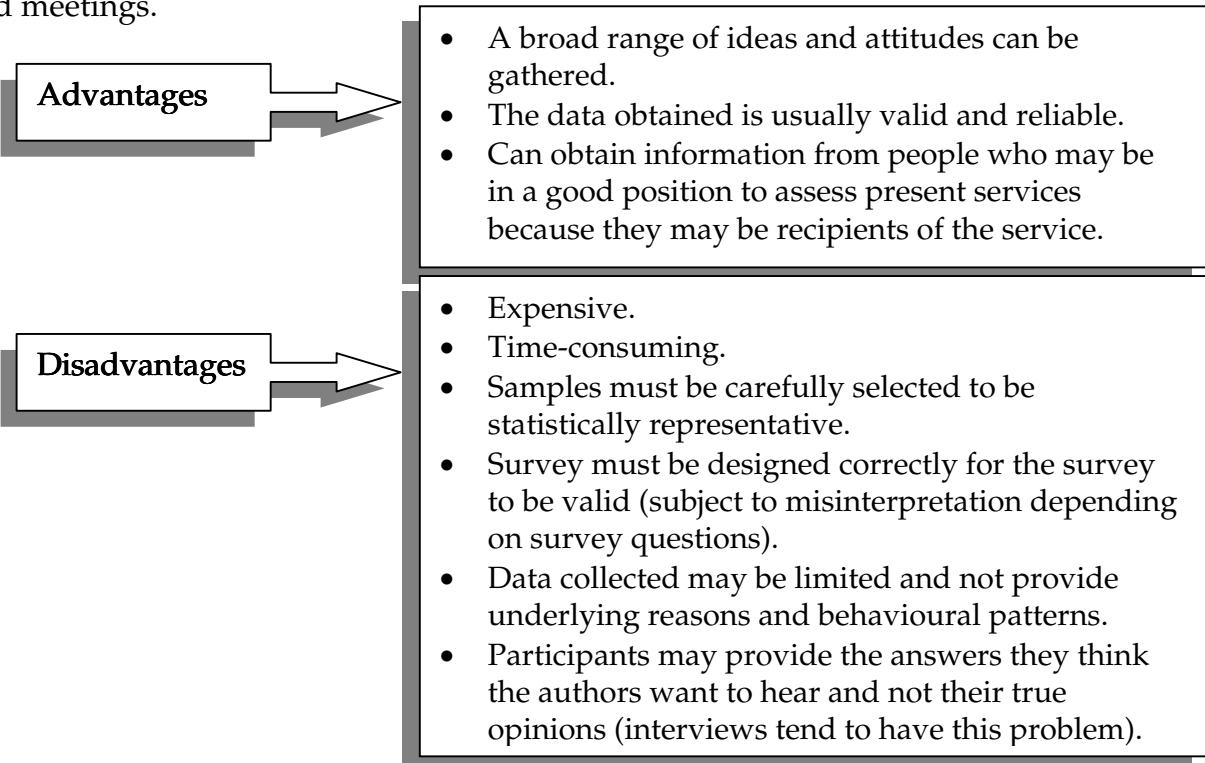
d meetings.

Advantages

- A broad range of ideas and attitudes can be gathered.
- The data obtained is usually valid and reliable.
- Can obtain information from people who may be in a good position to assess present services because they may be recipients of the service.

Disadvantages

- Expensive.
- Time-consuming.
- Samples must be carefully selected to be statistically representative.
- Survey must be designed correctly for the survey to be valid (subject to misinterpretation depending on survey questions).
- Data collected may be limited and not provide underlying reasons and behavioural patterns.
- Participants may provide the answers they think the authors want to hear and not their true opinions (interviews tend to have this problem).